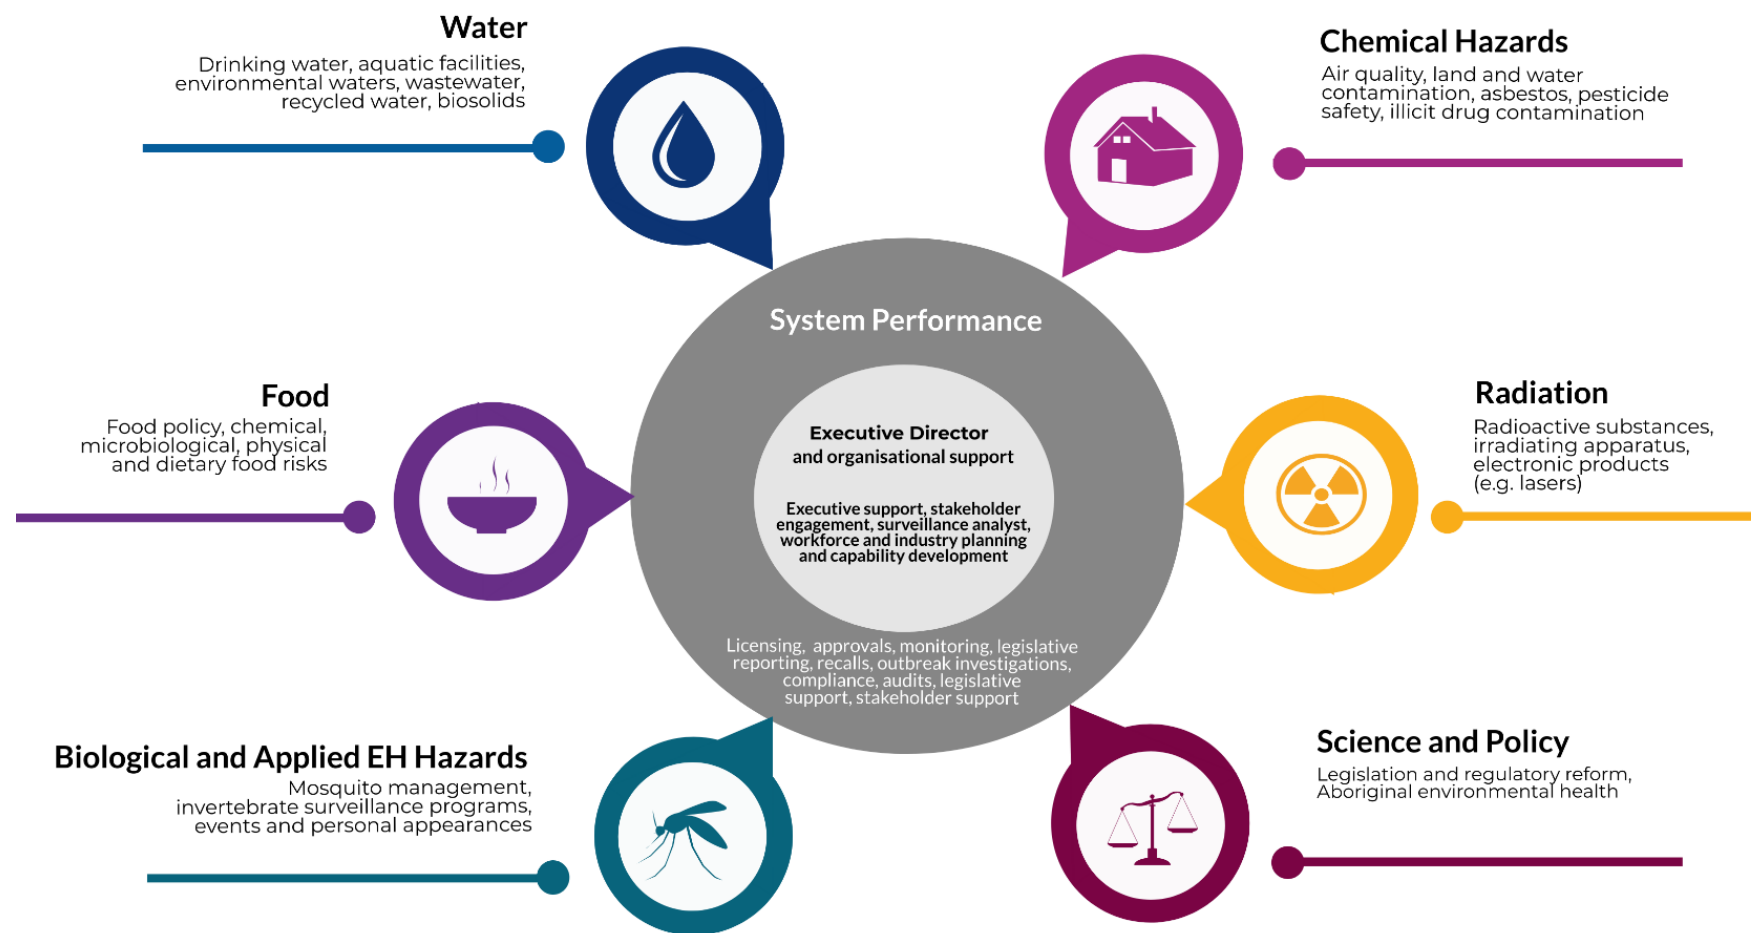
Water
Drinking water, aquatic facilities, environmental waters, wastewater, recycled water, biosolids

Chemical Hazards
Air quality, land and water contamination, asbestos, pesticide safety, illicit drug contamination

System Performance

Executive Director
and organisational support

Executive support, stakeholder engagement, surveillance analyst, workforce and industry planning and capability development

Licensing, approvals, monitoring, legislative reporting, recalls, outbreak investigations, compliance, audits, legislative support, stakeholder support

Food
Food policy, chemical, microbiological, physical and dietary food risks

Radiation
Radioactive substances, irradiating apparatus, electronic products (e.g. lasers)

Biological and Applied EH Hazards
Mosquito management, invertebrate surveillance programs, events and personal appearances

Science and Policy
Legislation and regulatory reform, Aboriginal environmental health